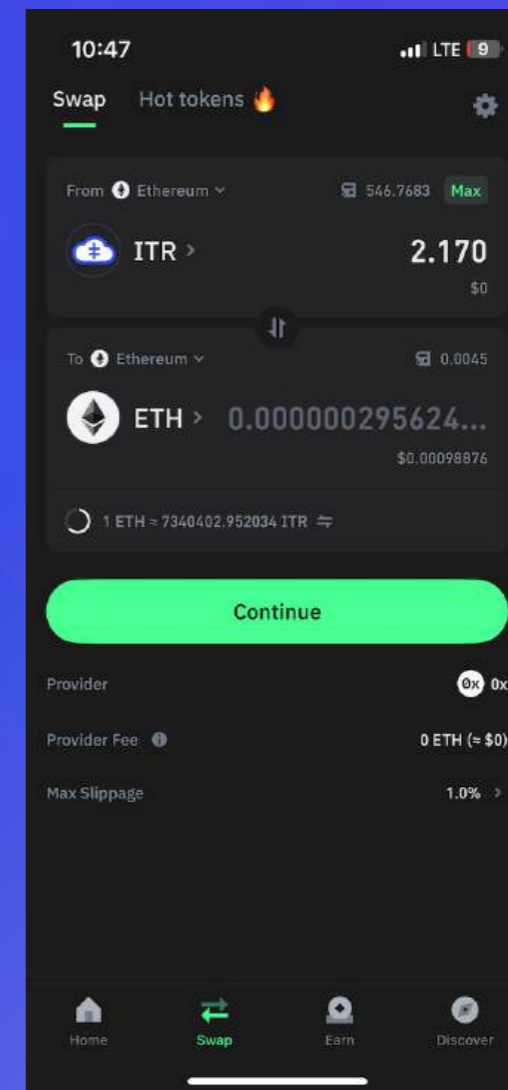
10:47

LTE 9

Swap Hot tokens 🔥

From Ethereum

546.7683 Max

ITR

2.170

$0

To Ethereum

0.0045

ETH

0.000000295624...

$0.00098876

1 ETH = 7340402.952034 ITR

Continue

Provider

0x 0x

Provider Fee

0 ETH (≈ $0)

Max Slippage

1.0%

Home

Swap

Earn

Discover